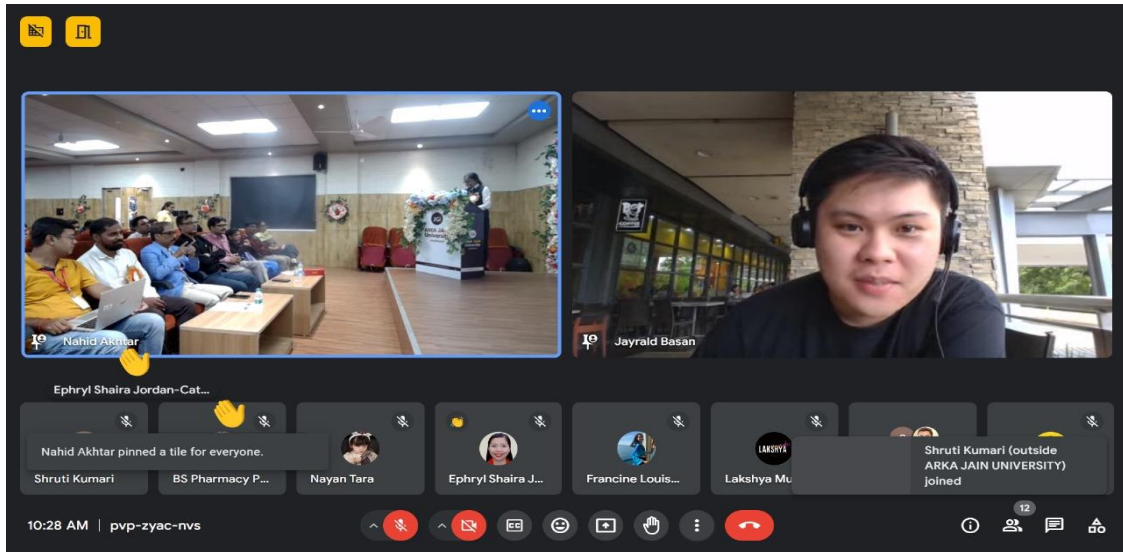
Nahid Akhtar

Jayrald Basan

Ephryl Shaira Jordan-Cat...

Nahid Akhtar pinned a tile for everyone.

Shruti Kumari

BS Pharmacy P...

Nayan Tara

Ephryl Shaira J...

Francine Louis...

LAKSHYA

Lakshya Mu

Shruti Kumari (outside ARKA JAIN UNIVERSITY) joined

10:28 AM | pvp-zyac-nvs

12